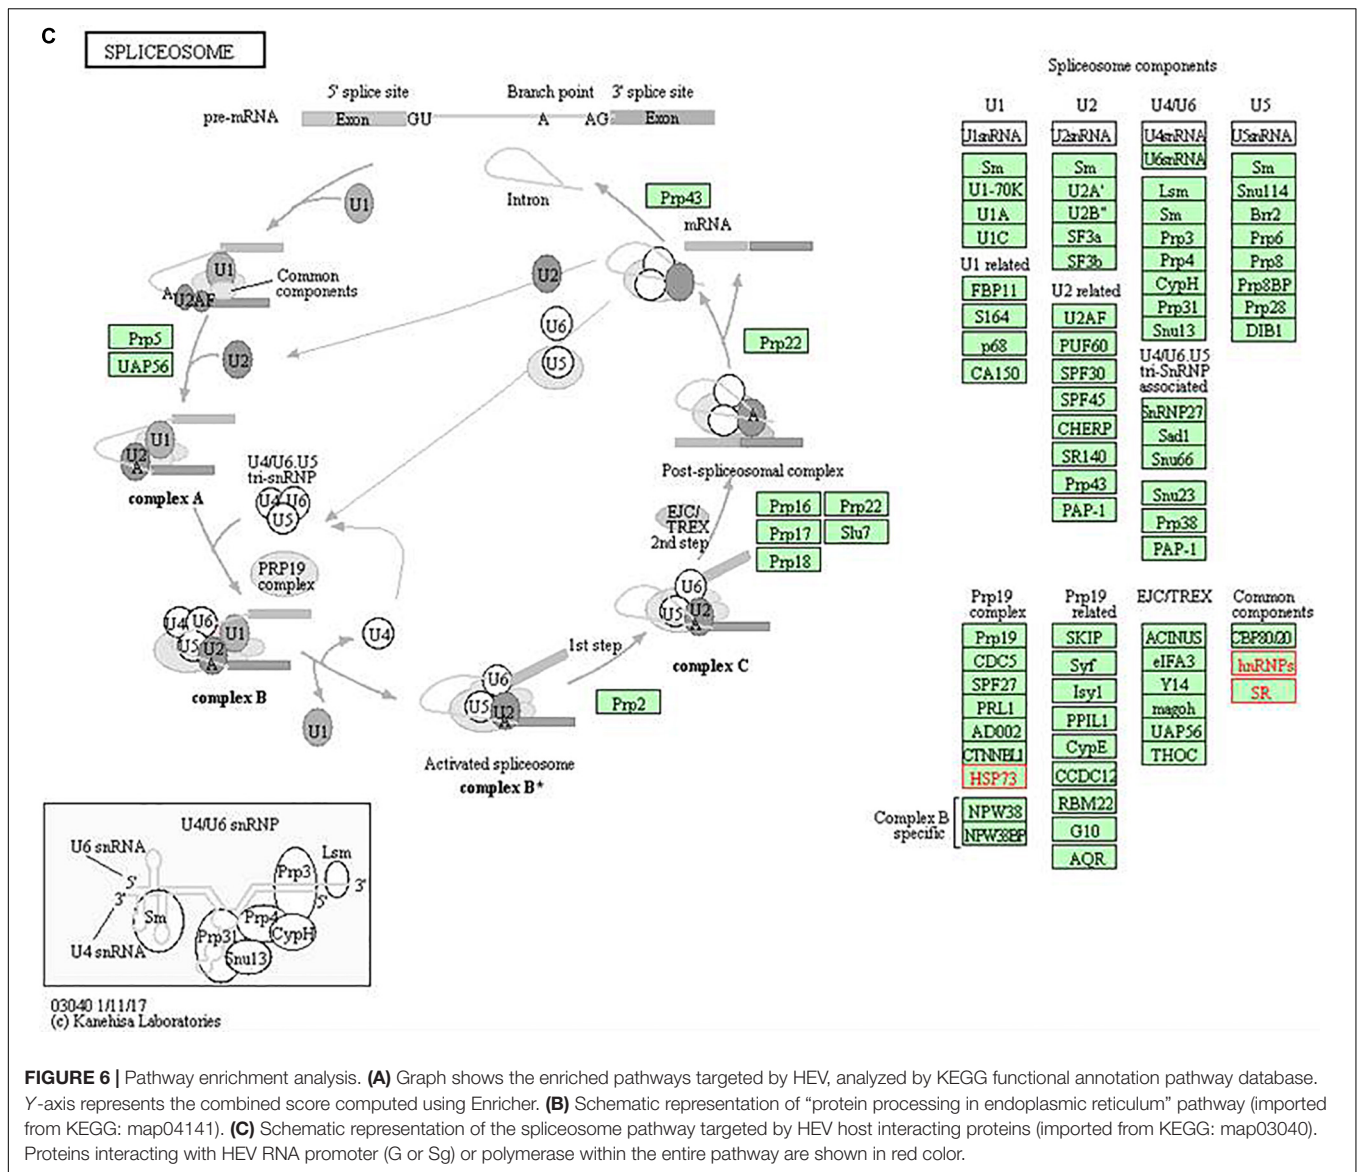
C

SPLICEOSOME

5' splice site Branch point 3' splice site

pre-mRNA Exon GU A AG Exon

U1

Intron

Prp43

mRNA

U1

Common components

A U2AF

U2

Prp5

UAP56

U2

U6

U5

Prp22

U1

U2 A

U4/U6.U5 tri-snRNP

U4 U6 U5

complex A

Post-spliceosomal complex

EJC/ TREX 2nd step

Prp16 Prp22

Prp17 Slu7

Prp18

PRP19 complex

U4 U6 U1 U5 U2 A

U4

U6 U5 U2 A

complex C

1st step

complex B

U6 U5 U2 A

Prp2

U1

Activated spliceosome
complex B*

U4/U6 snRNP

U6 snRNA

5'

3'

Sm

U4 snRNA

Prp3

Lsm

3'

5'

Prp4

Prp31

CypH

Snu13

03040 1/11/17
(c) Kanehisa Laboratories

Spliceosome components

U1
U1snRNA
Sm
U1-70K
U1A
U1C
U1 related
FBP11
S164
p68
CA150

U2
U2snRNA
Sm
U2A'
U2B"
SF3a
SF3b
U2 related
U2AF
PUF60
SPF30
SPF45
CHERP
SR140
Prp43
PAP-1

U4/U6
U4snRNA
U6snRNA
Lsm
Sm
Prp3
Prp4
CypH
Prp31
Snu13
U4/U6.U5 tri-SnRNP associated
SnRNP27
Sad1
Snu66
Snu23
Prp38
PAP-1

U5
U5snRNA
Sm
Snu114
Brr2
Prp6
Prp8
Prp8BP
Prp28
DIB1

Prp19 complex
Prp19
CDC5
SPF27
PRL1
AD002
CTNNBL1
HSP73

Complex B specific
NPW38
NPW38BP

Prp19 related
SKIP
Syf
Isy1
PPIL1
CypE
CCDC12
RBM22
G10
AQR

EJC/TREX
ACINUS
eIFA3
Y14
magoh
UAP56
THOC

Common components
CBP80/20
hnRNPs
SR

FIGURE 6 | Pathway enrichment analysis. (A) Graph shows the enriched pathways targeted by HEV, analyzed by KEGG functional annotation pathway database. Y-axis represents the combined score computed using Enricher. (B) Schematic representation of “protein processing in endoplasmic reticulum” pathway (imported from KEGG: map04141). (C) Schematic representation of the spliceosome pathway targeted by HEV host interacting proteins (imported from KEGG: map03040). Proteins interacting with HEV RNA promoter (G or Sg) or polymerase within the entire pathway are shown in red color.